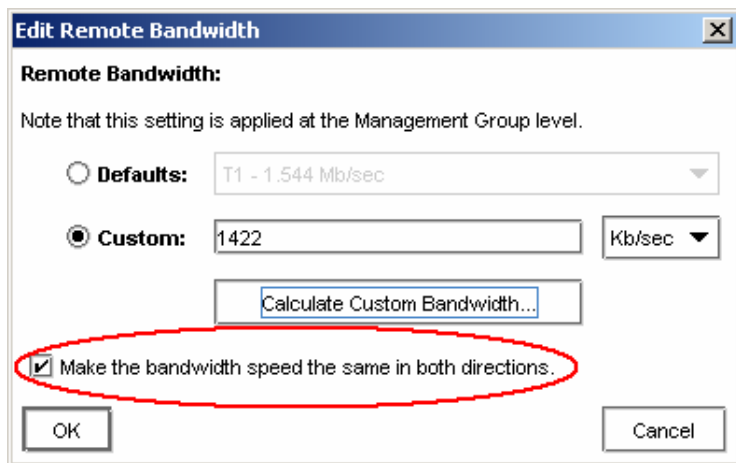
Edit Remote Bandwidth

Remote Bandwidth:

Note that this setting is applied at the Management Group level.

Defaults: T1 - 1.544 Mb/sec

Custom: 1422 Kb/sec

Calculate Custom Bandwidth...

Make the bandwidth speed the same in both directions.

OK

Cancel